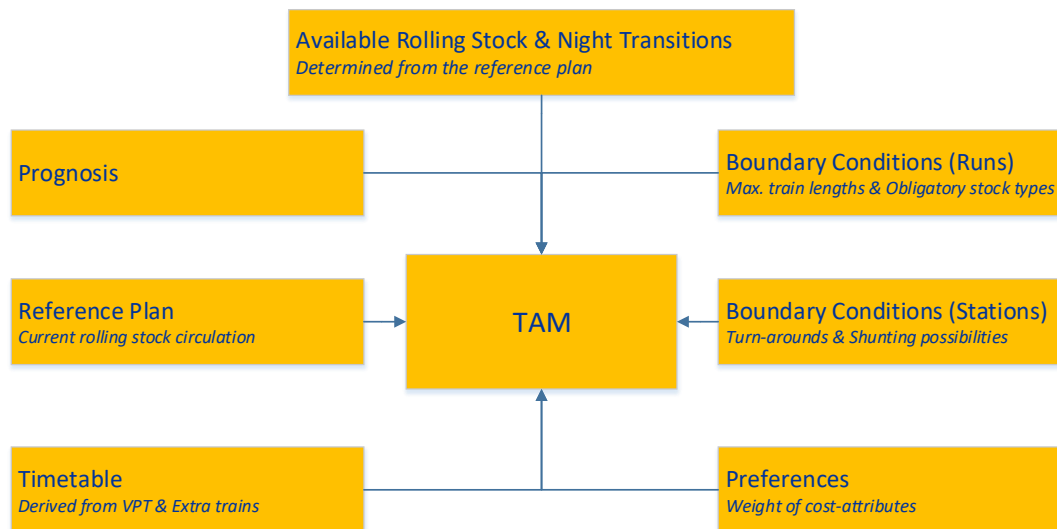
Available Rolling Stock & Night Transitions
Determined from the reference plan

Prognosis

Boundary Conditions (Runs)
Max. train lengths & Obligatory stock types

Reference Plan
Current rolling stock circulation

TAM

Boundary Conditions (Stations)
Turn-arounds & Shunting possibilities

Timetable
Derived from VPT & Extra trains

Preferences
Weight of cost-attributes